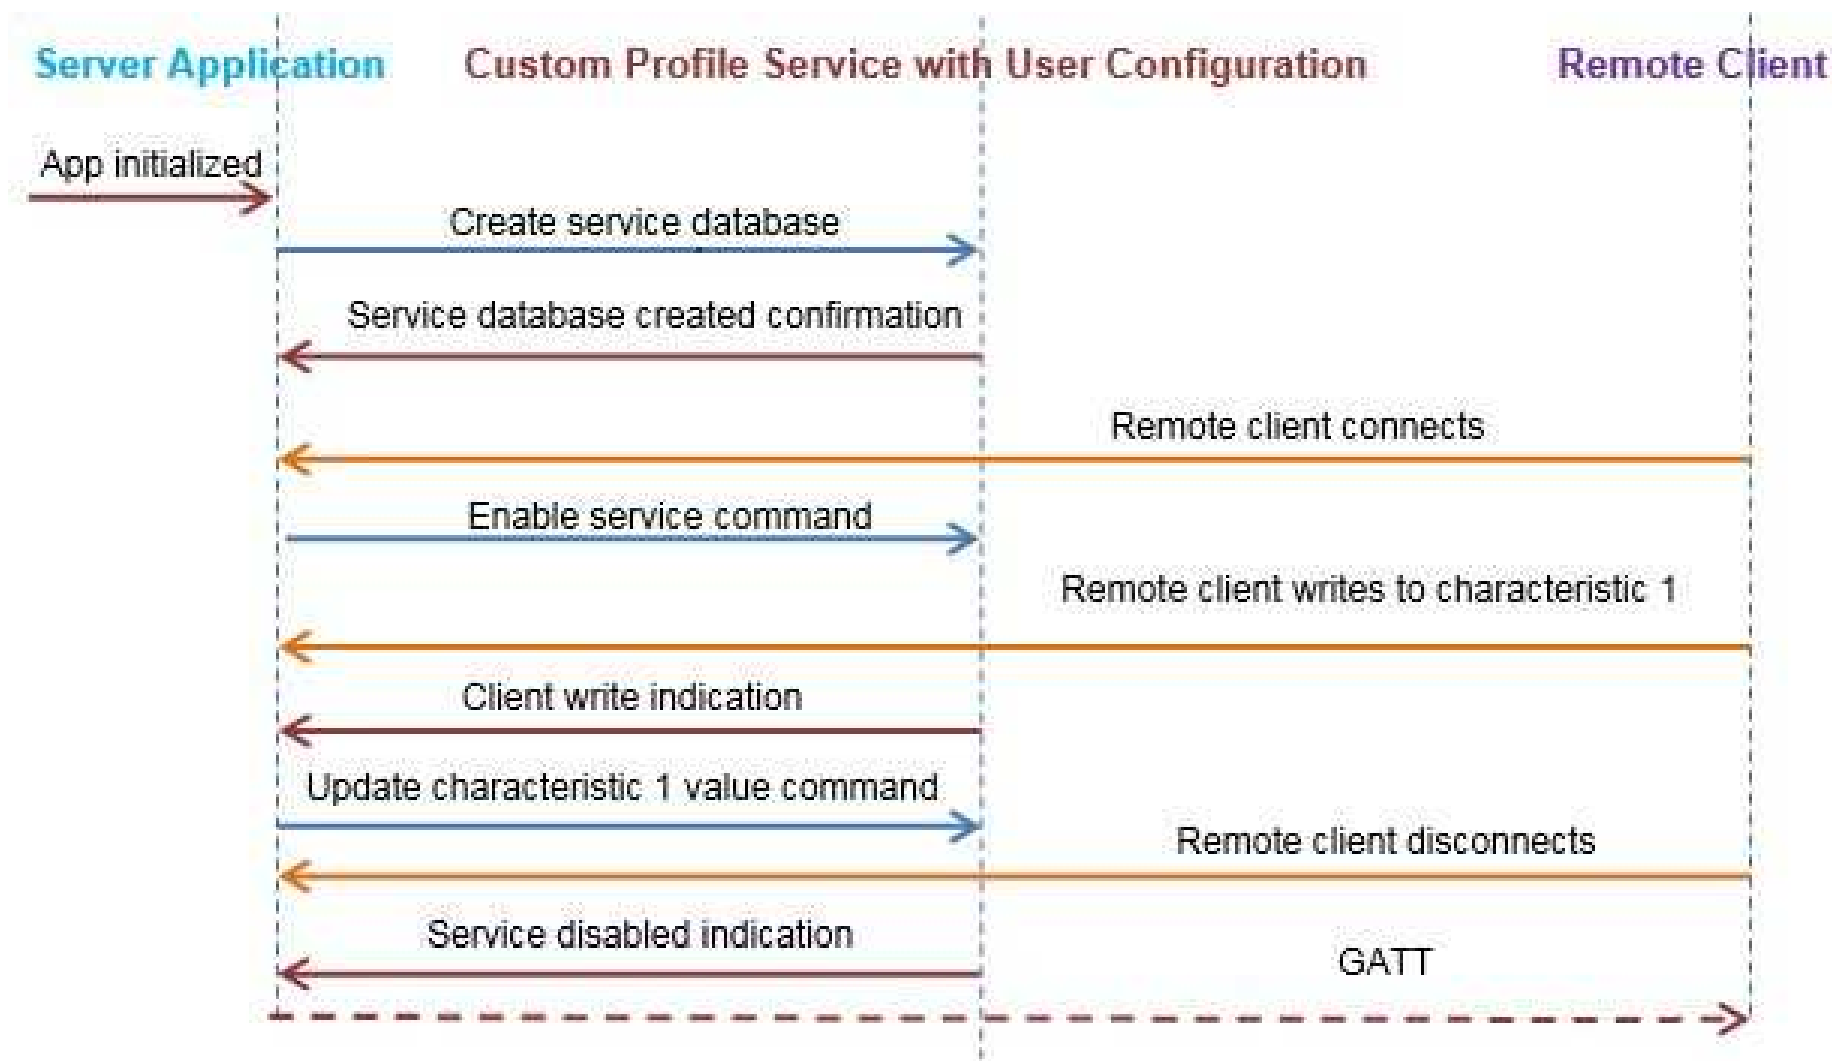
Server Application

Custom Profile Service with User Configuration

Remote Client

App initialized

Create service database

Service database created confirmation

Remote client connects

Enable service command

Remote client writes to characteristic 1

Client write indication

Update characteristic 1 value command

Remote client disconnects

Service disabled indication

GATT